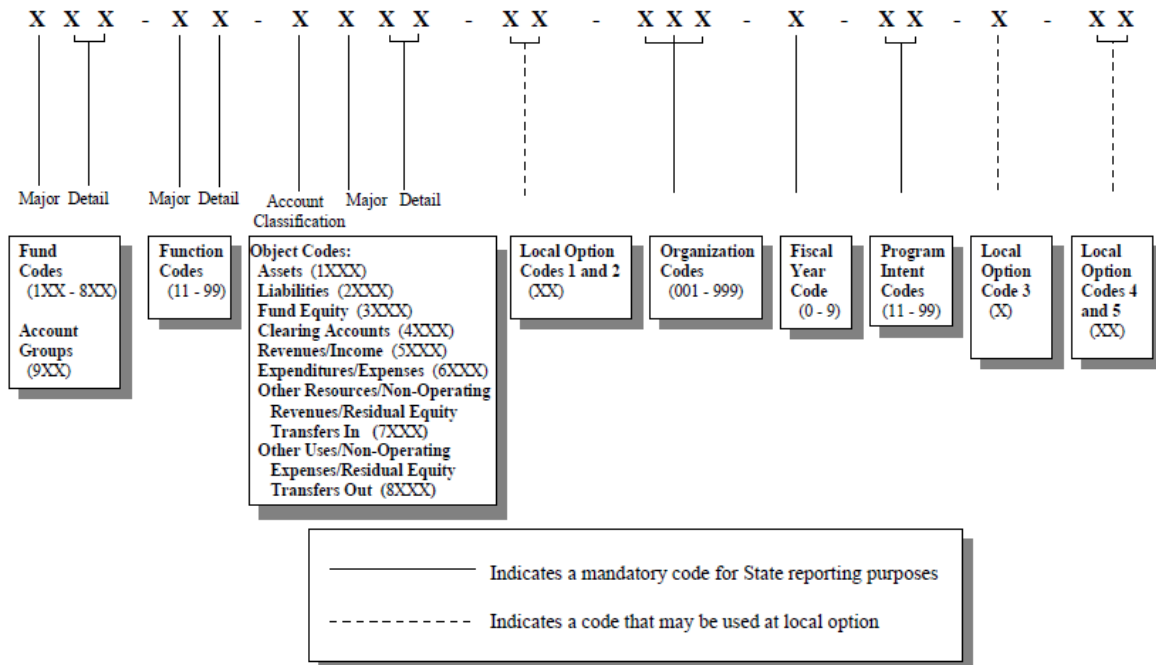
X X X - X X - X X X X - X X - X X X - X - X X - X - X X

Major Detail

Major Detail

Account Classification

Major Detail

Fund Codes (1XX - 8XX)

Account Groups (9XX)

Function Codes (11 - 99)

Object Codes:
Assets (1XXX)
Liabilities (2XXX)
Fund Equity (3XXX)
Clearing Accounts (4XXX)
Revenues/Income (5XXX)
Expenditures/Expenses (6XXX)
Other Resources/Non-Operating Revenues/Residual Equity Transfers In (7XXX)
Other Uses/Non-Operating Expenses/Residual Equity Transfers Out (8XXX)

Local Option Codes 1 and 2 (XX)

Organization Codes (001 - 999)

Fiscal Year Code (0 - 9)

Program Intent Codes (11 - 99)

Local Option Code 3 (X)

Local Option Codes 4 and 5 (XX)

Indicates a mandatory code for State reporting purposes

Indicates a code that may be used at local option